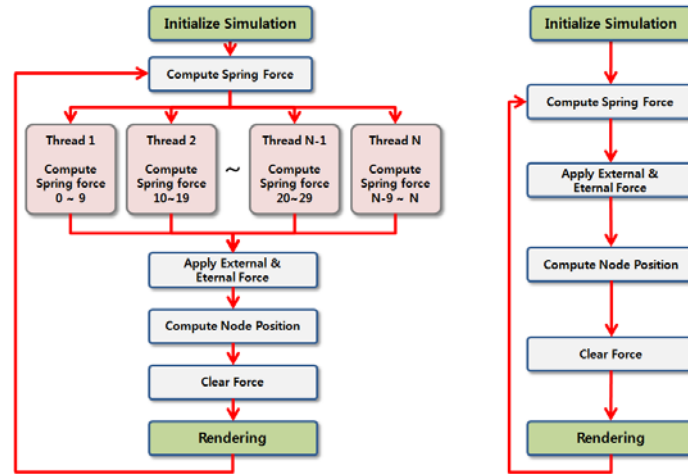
Initialize Simulation

Compute Spring Force

Thread 1

Compute Spring force 0 ~ 9

Thread 2

Compute Spring force 10~19

~

Thread N-1

Compute Spring force 20~29

Thread N

Compute Spring force N-9 ~ N

Apply External & Eternal Force

Compute Node Position

Clear Force

Rendering

Initialize Simulation

Compute Spring Force

Apply External & Eternal Force

Compute Node Position

Clear Force

Rendering